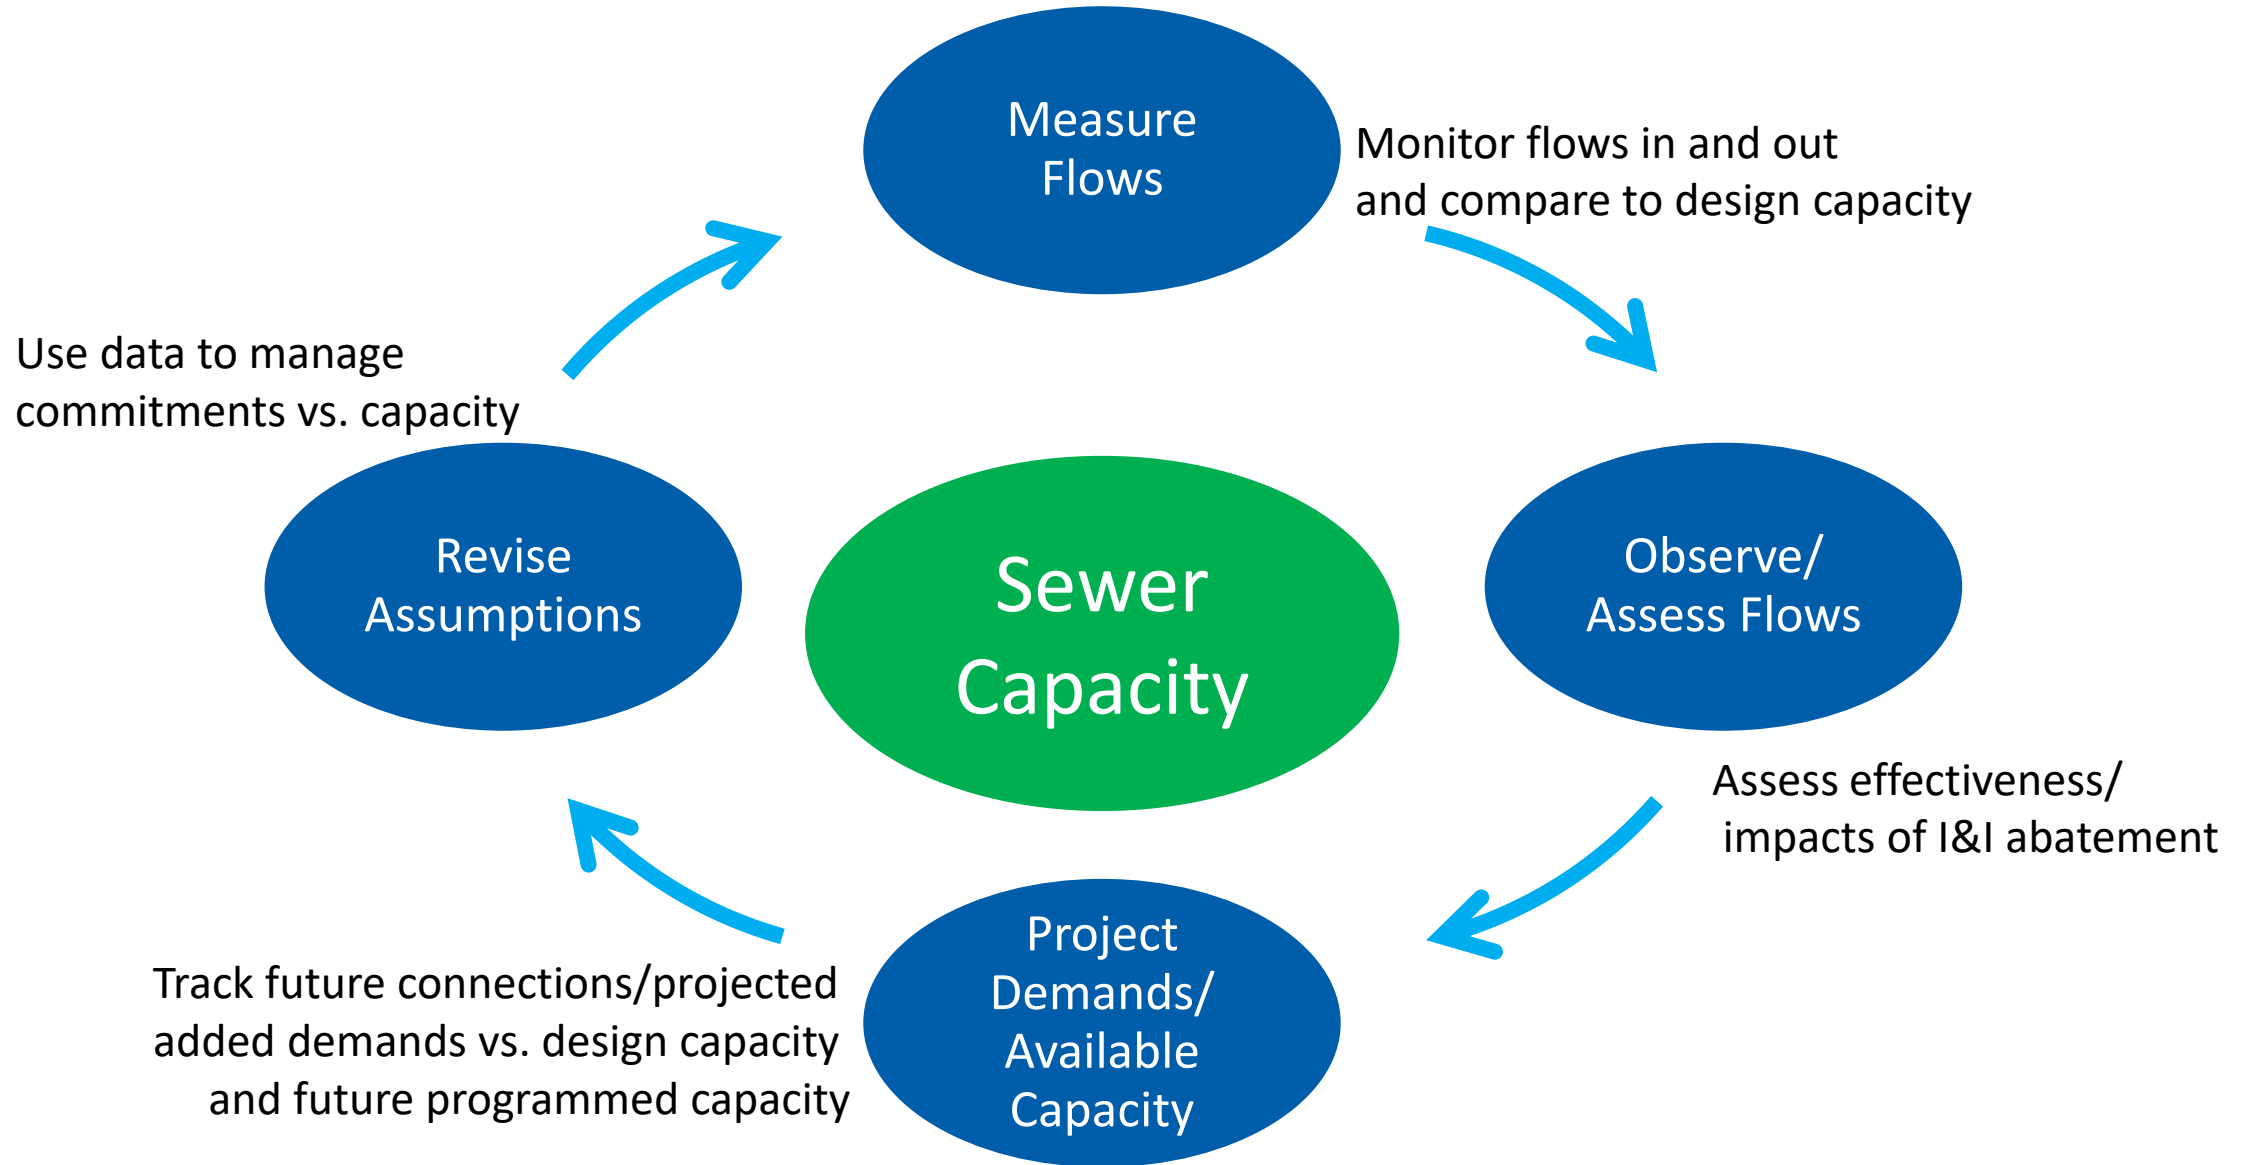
Measure Flows

Monitor flows in and out and compare to design capacity

Use data to manage commitments vs. capacity

Revise Assumptions

Sewer Capacity

Observe/ Assess Flows

Assess effectiveness/ impacts of I&I abatement

Track future connections/projected added demands vs. design capacity and future programmed capacity

Project Demands/ Available Capacity